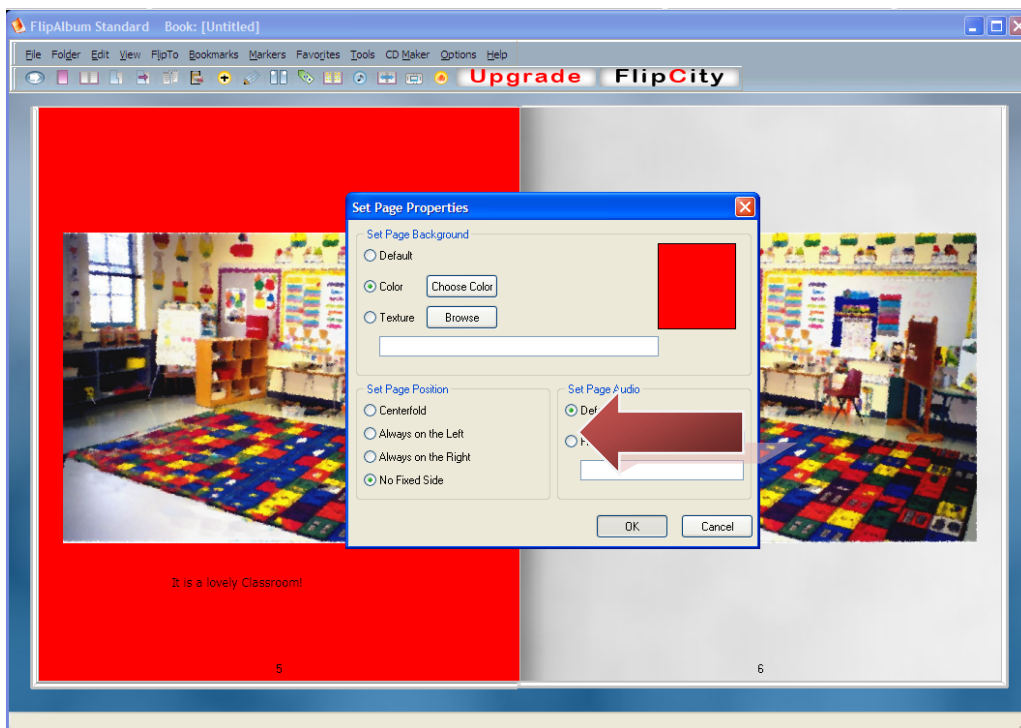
FlipAlbum Standard Book: [Untitled]

File Folder Edit View FlipTo Bookmarks Markers Favorites Tools CD Maker Options Help

Upgrade FlipCity

Set Page Properties

Set Page Background
Default
Color Choose Color
Texture Browse

Set Page Position
Centerfold
Always on the Left
Always on the Right
No Fixed Side

Set Page Audio
Def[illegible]
F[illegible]

OK Cancel

It is a lovely Classroom!

5

6